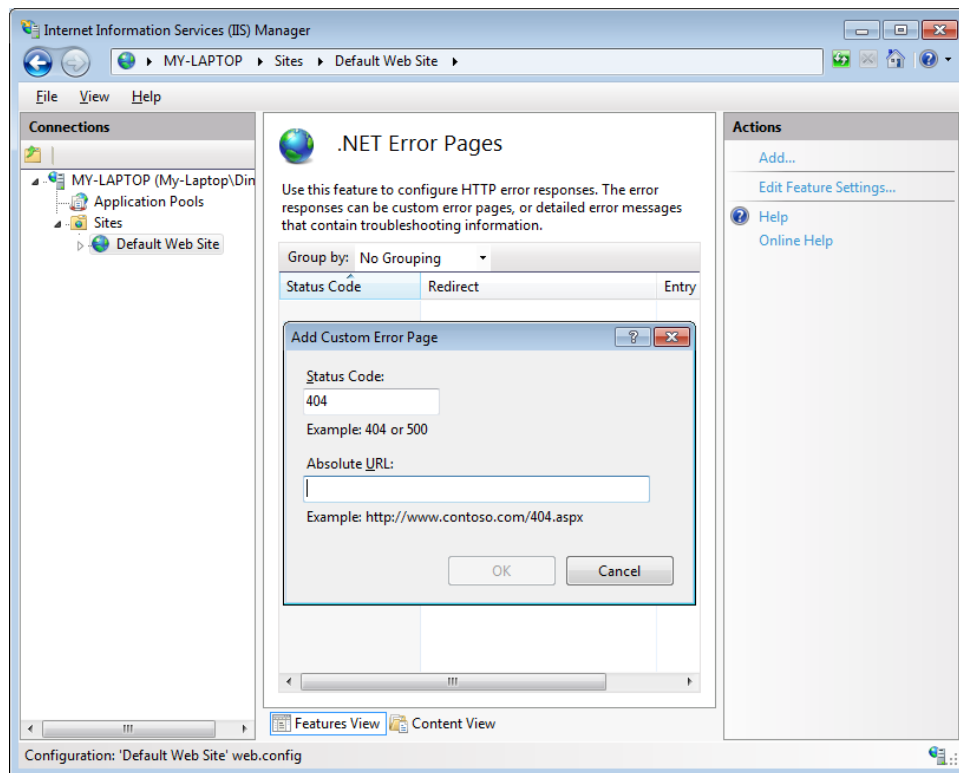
Internet Information Services (IIS) Manager

MY-LAPTOP ▸ Sites ▸ Default Web Site ▸

File View Help

Connections

MY-LAPTOP (My-Laptop\Din
Application Pools
Sites
Default Web Site

.NET Error Pages

Use this feature to configure HTTP error responses. The error responses can be custom error pages, or detailed error messages that contain troubleshooting information.

Group by: No Grouping

| Status Code | Redirect | Entry |
|---|---|---|

Add Custom Error Page

Status Code:
404
Example: 404 or 500

Absolute URL:

Example: http://www.contoso.com/404.aspx

OK Cancel

Features View Content View

Actions

Add...
Edit Feature Settings...
Help
Online Help

Configuration: 'Default Web Site' web.config